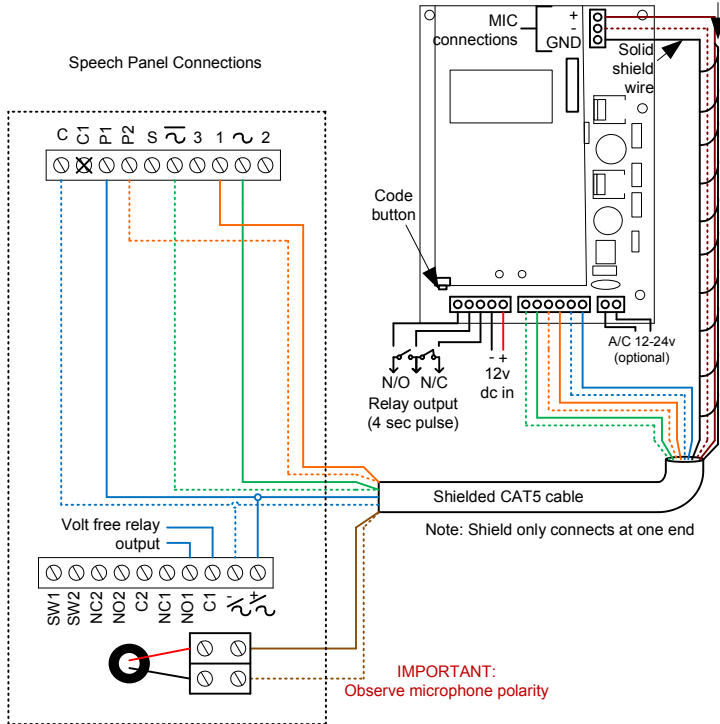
Speech Panel Connections

C C1 P1 P2 S $\tilde{1}$ 3 1 $\sim$ 2

MIC connections

+
-
GND

Solid shield wire

Code button

- +
12v dc in

N/O N/C
Relay output
(4 sec pulse)

A/C 12-24v
(optional)

Shielded CAT5 cable

Note: Shield only connects at one end

Volt free relay output

SW1 SW2 NC2 NO2 C2 NC1 NO1 C1 $\tilde{-}$ $\tilde{+}$

IMPORTANT:
Observe microphone polarity